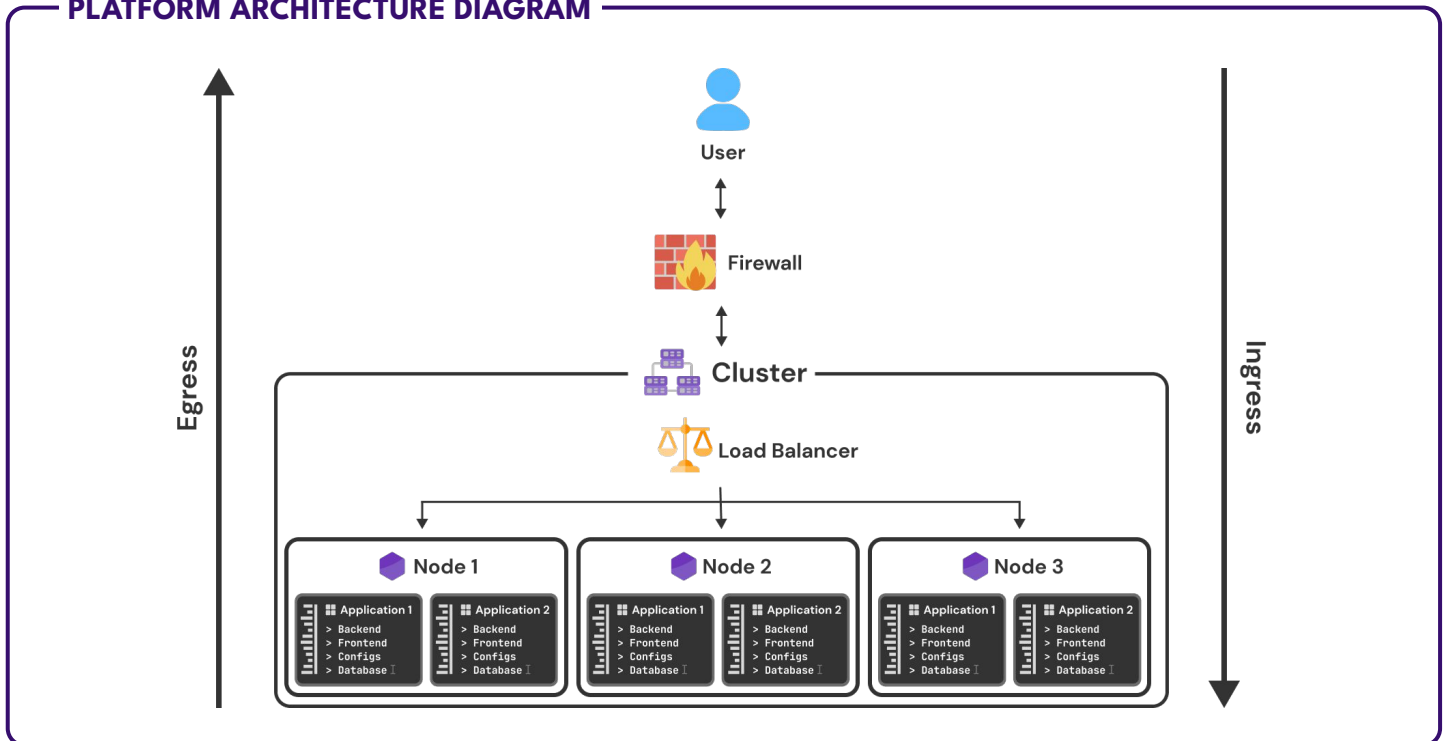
PLATFORM ARCHITECTURE DIAGRAM

Egress

User

Firewall

Cluster

Load Balancer

Ingress

Node 1

Application 1
> Backend
> Frontend
> Configs
> Database

Application 2
> Backend
> Frontend
> Configs
> Database

Node 2

Application 1
> Backend
> Frontend
> Configs
> Database

Application 2
> Backend
> Frontend
> Configs
> Database

Node 3

Application 1
> Backend
> Frontend
> Configs
> Database

Application 2
> Backend
> Frontend
> Configs
> Database